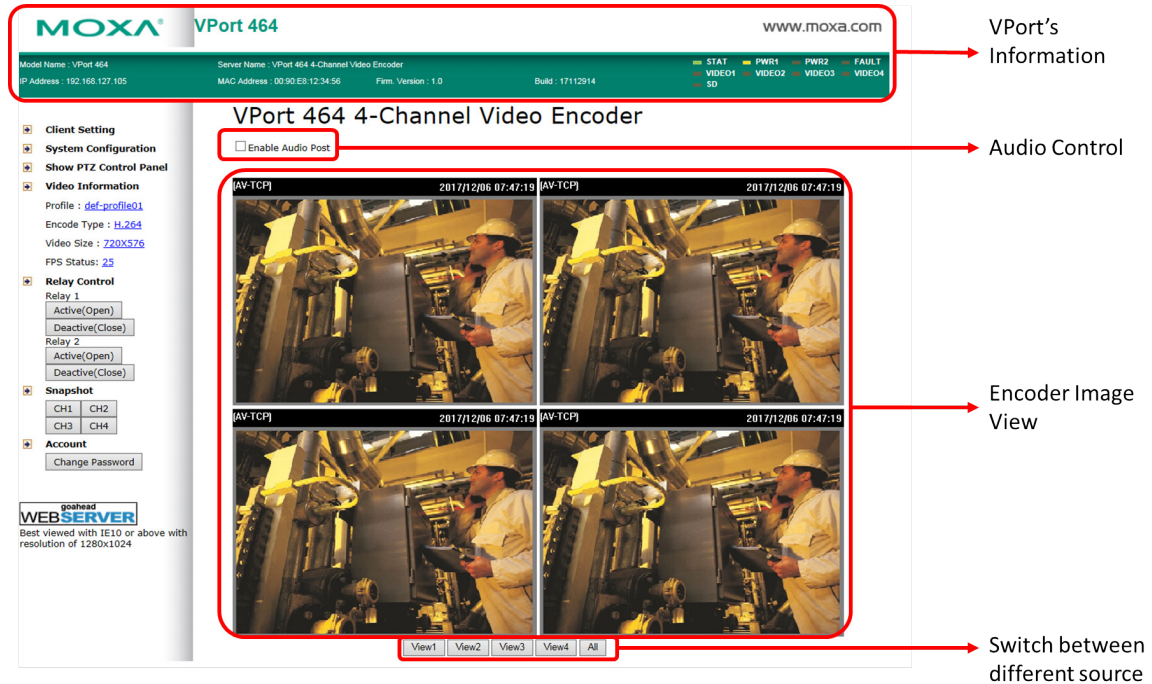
MOXA VPort 464 www.moxa.com

Model Name : VPort 464
IP Address : 192.168.127.105
Server Name : VPort 464 4-Channel Video Encoder
MAC Address : 00:90:E8:12:34:56
Firm. Version : 1.0
Build : 17112914

STAT PWR1 PWR2 FAULT
VIDEO1 VIDEO2 VIDEO3 VIDEO4
SD

VPort's Information

VPort 464 4-Channel Video Encoder

Enable Audio Post

Audio Control

Client Setting
System Configuration
Show PTZ Control Panel
Video Information
Profile : def-profile01
Encode Type : H.264
Video Size : 720X576
FPS Status: 25
Relay Control
Relay 1
Active(Open)
Deactive(Close)
Relay 2
Active(Open)
Deactive(Close)
Snapshot
CH1 CH2
CH3 CH4
Account
Change Password

goahead WEBSERVER
Best viewed with IE10 or above with resolution of 1280x1024

(AV-TCP) 2017/12/06 07:47:19
(AV-TCP) 2017/12/06 07:47:19
(AV-TCP) 2017/12/06 07:47:19
(AV-TCP) 2017/12/06 07:47:19

Encoder Image View

View1 View2 View3 View4 All

Switch between different source